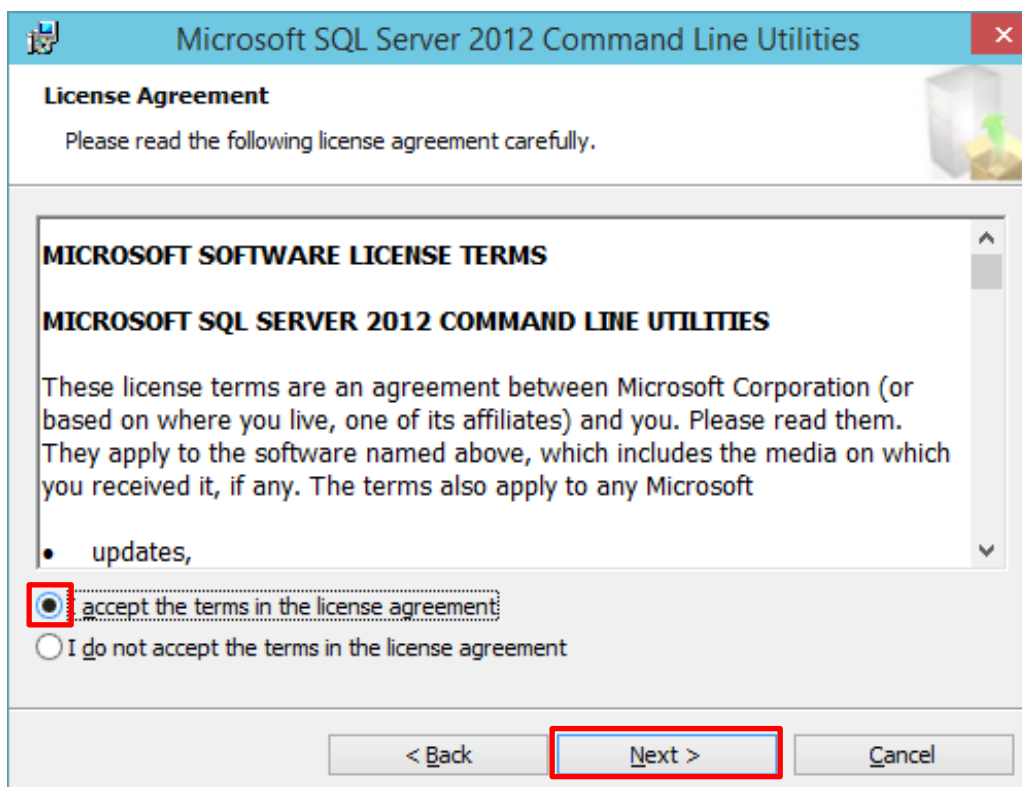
Microsoft SQL Server 2012 Command Line Utilities

License Agreement

Please read the following license agreement carefully.

MICROSOFT SOFTWARE LICENSE TERMS

MICROSOFT SQL SERVER 2012 COMMAND LINE UTILITIES

These license terms are an agreement between Microsoft Corporation (or based on where you live, one of its affiliates) and you. Please read them. They apply to the software named above, which includes the media on which you received it, if any. The terms also apply to any Microsoft

• updates,

I accept the terms in the license agreement

I do not accept the terms in the license agreement

< Back

Next >

Cancel